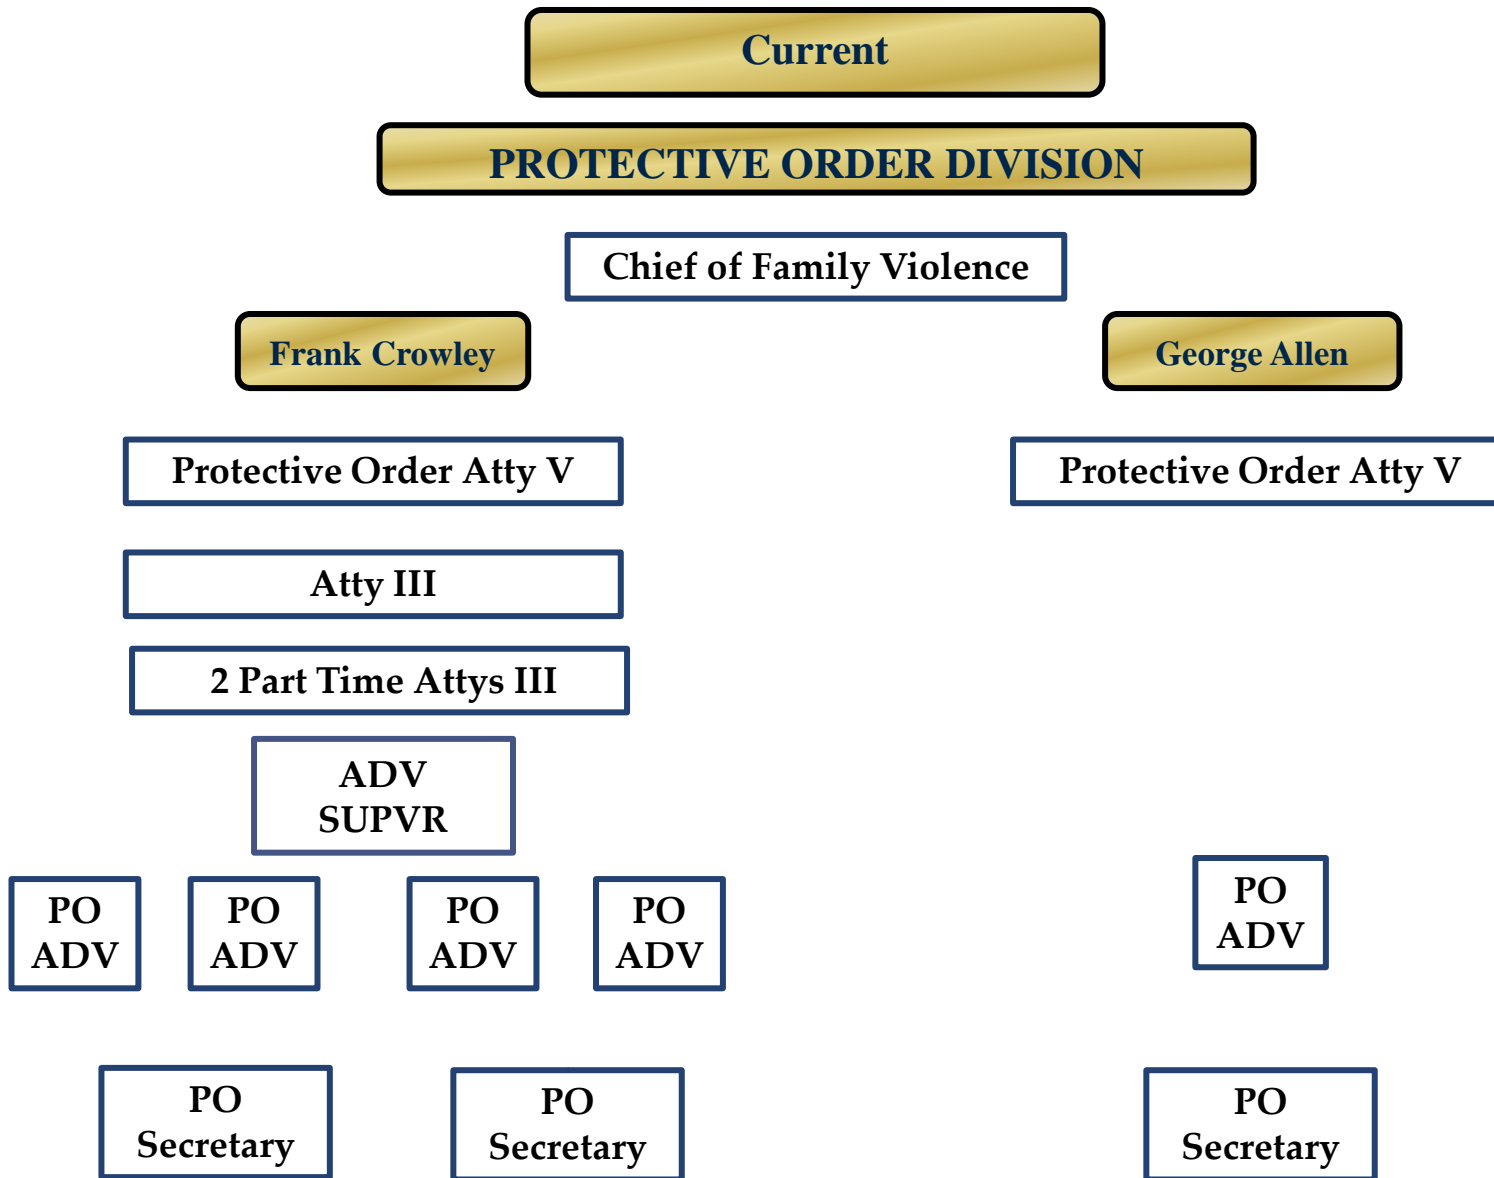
Current

PROTECTIVE ORDER DIVISION

Chief of Family Violence

Frank Crowley

George Allen

Protective Order Atty V

Protective Order Atty V

Atty III

2 Part Time Attys III

ADV SUPVR

PO ADV

PO ADV

PO ADV

PO ADV

PO ADV

PO Secretary

PO Secretary

PO Secretary